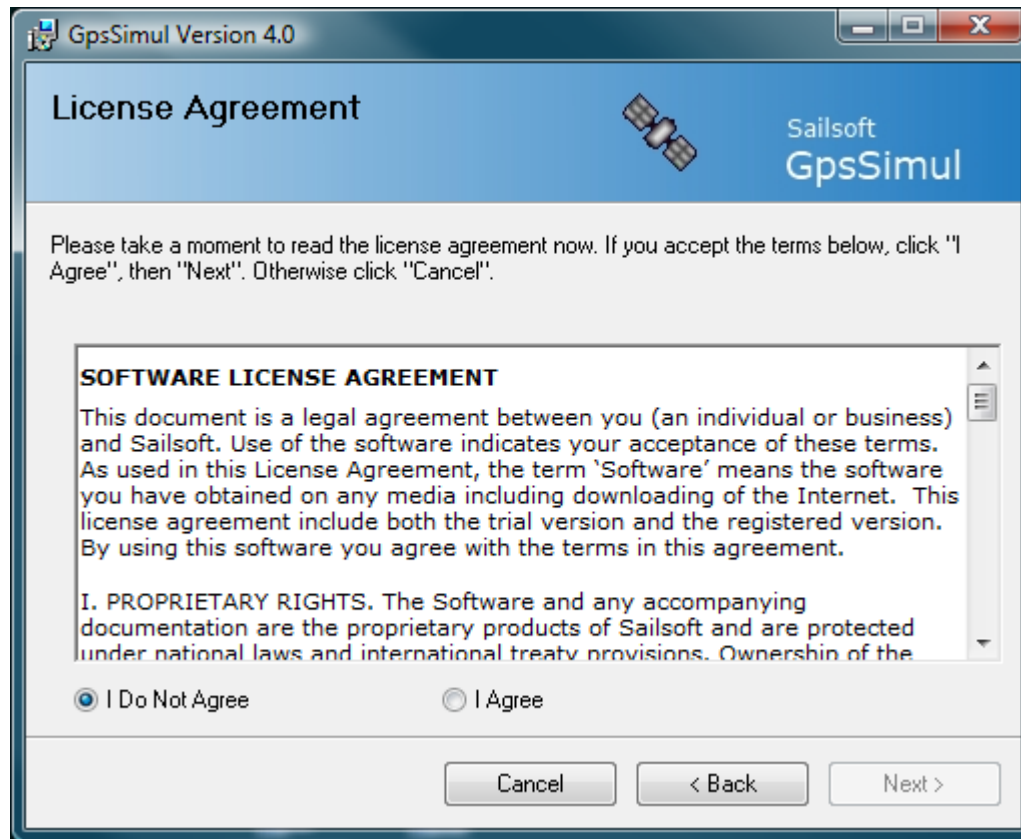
GpsSimul Version 4.0

License Agreement

Sailsoft
GpsSimul

Please take a moment to read the license agreement now. If you accept the terms below, click "I Agree", then "Next". Otherwise click "Cancel".

SOFTWARE LICENSE AGREEMENT

This document is a legal agreement between you (an individual or business) and Sailsoft. Use of the software indicates your acceptance of these terms. As used in this License Agreement, the term 'Software' means the software you have obtained on any media including downloading of the Internet. This license agreement include both the trial version and the registered version. By using this software you agree with the terms in this agreement.

I. PROPRIETARY RIGHTS. The Software and any accompanying documentation are the proprietary products of Sailsoft and are protected under national laws and international treaty provisions. Ownership of the

I Do Not Agree

I Agree

Cancel

< Back

Next >